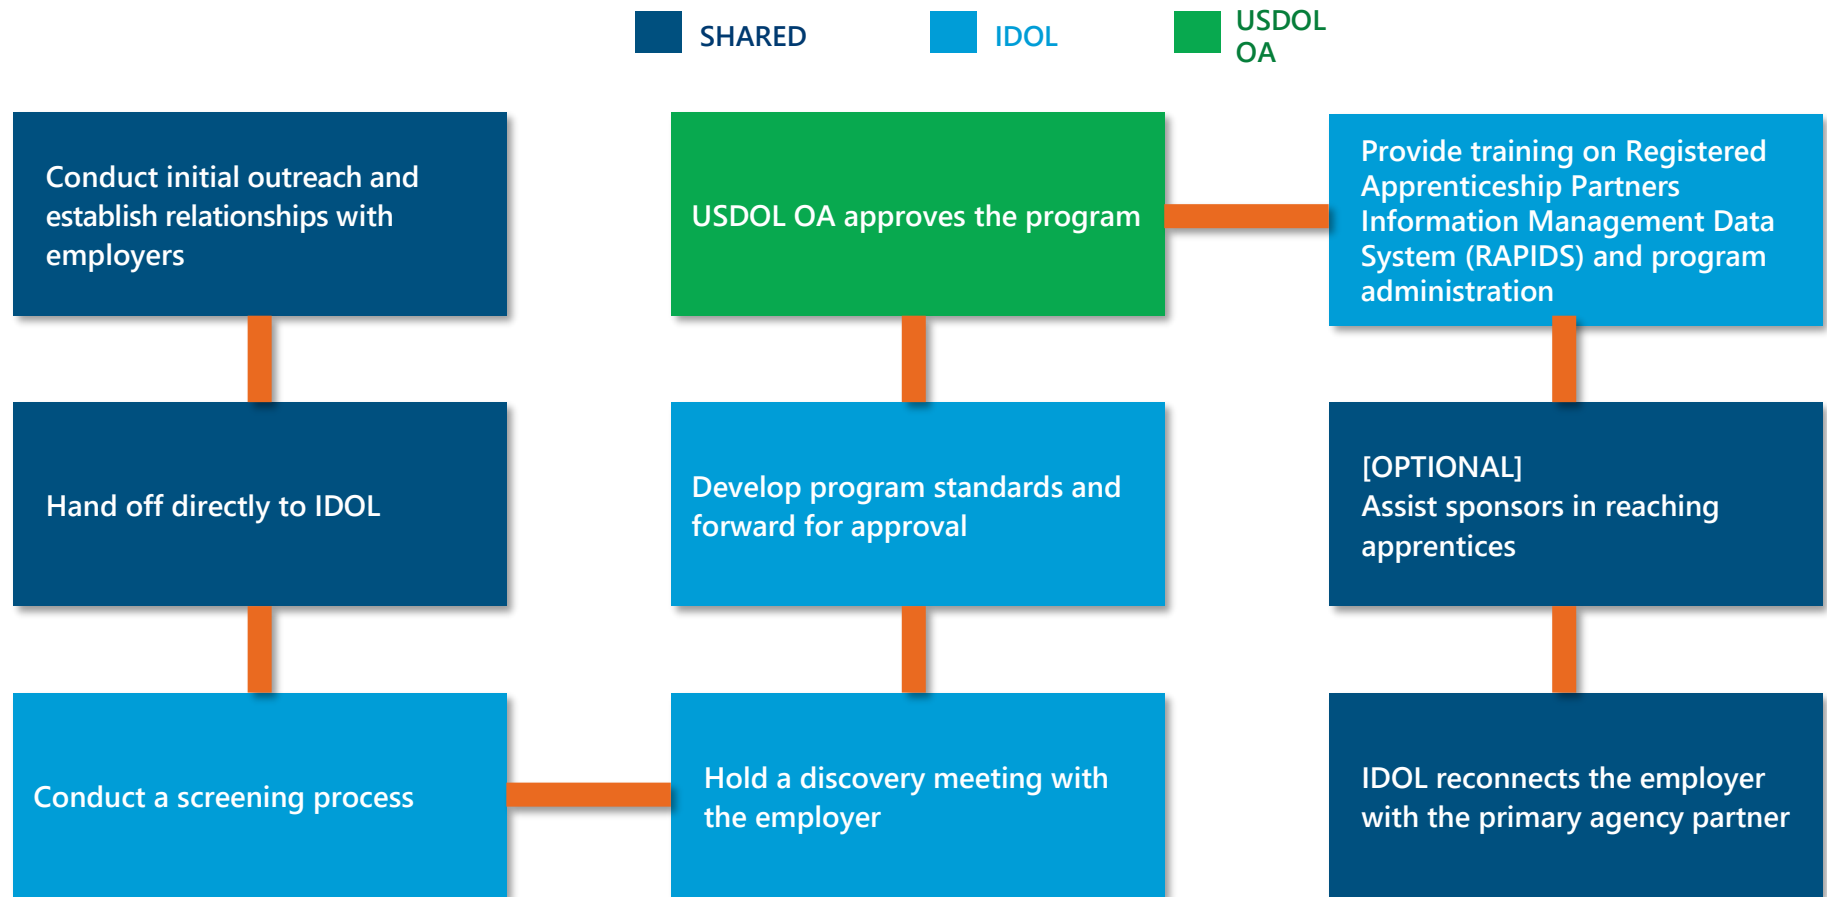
SHARED

IDOL

USDOL OA

Conduct initial outreach and establish relationships with employers

Hand off directly to IDOL

Conduct a screening process

Hold a discovery meeting with the employer

Develop program standards and forward for approval

USDOL OA approves the program

Provide training on Registered Apprenticeship Partners Information Management Data System (RAPIDS) and program administration

[OPTIONAL]
Assist sponsors in reaching apprentices

IDOL reconnects the employer with the primary agency partner